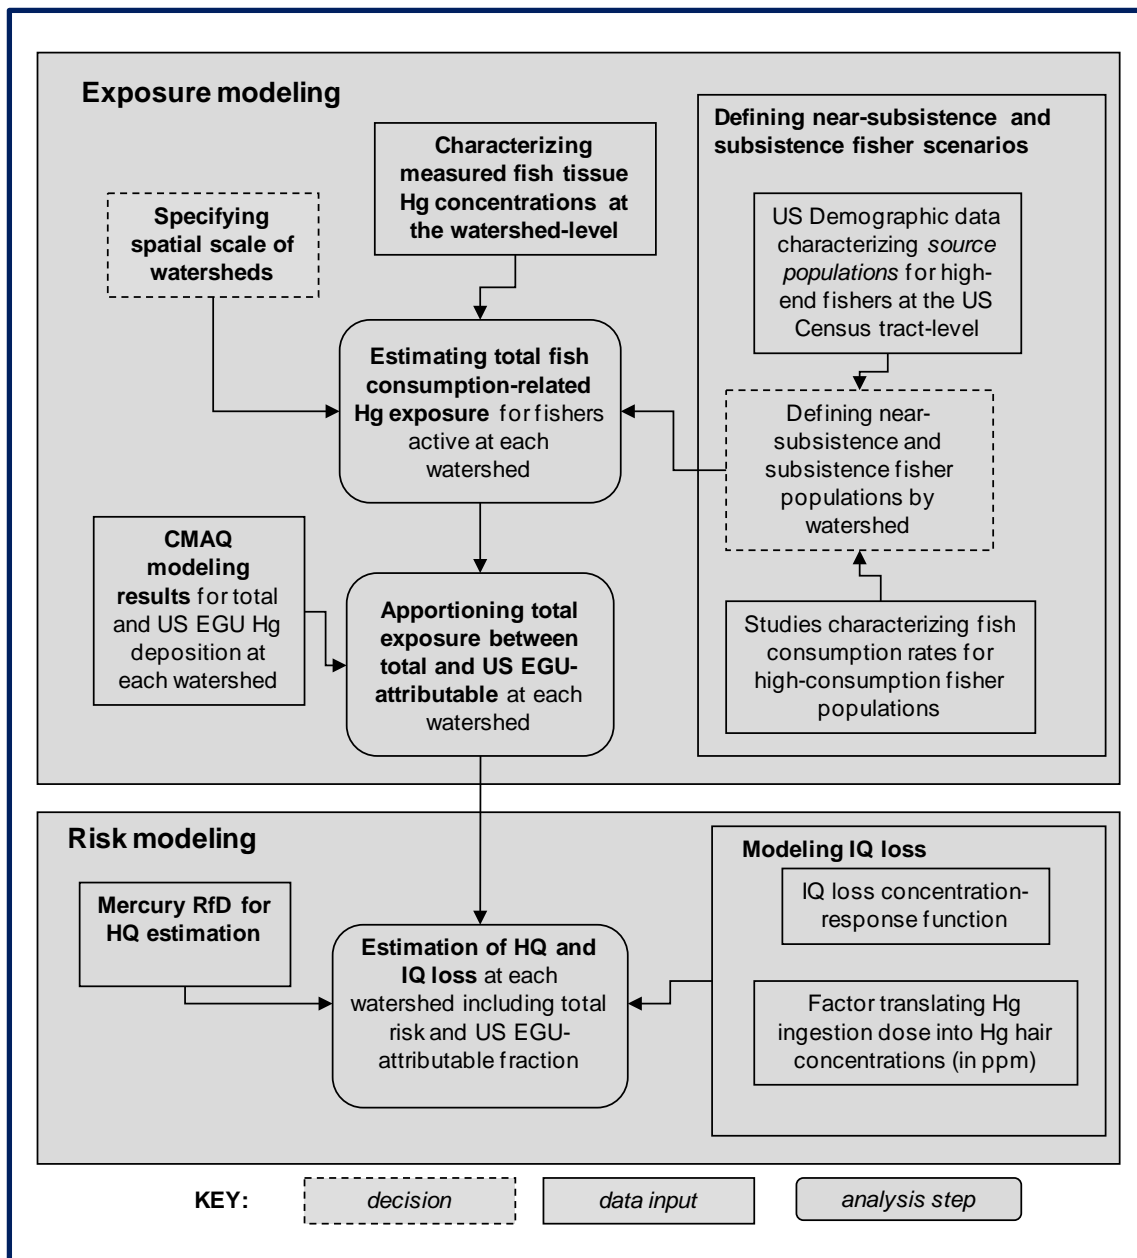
Exposure modeling

Specifying spatial scale of watersheds

Characterizing measured fish tissue Hg concentrations at the watershed-level

Defining near-subsistence and subsistence fisher scenarios

US Demographic data characterizing *source populations* for high-end fishers at the US Census tract-level

Estimating total fish consumption-related Hg exposure for fishers active at each watershed

Defining near-subsistence and subsistence fisher populations by watershed

CMAQ modeling results for total and US EGU Hg deposition at each watershed

Apportioning total exposure between total and US EGU-attributable at each watershed

Studies characterizing fish consumption rates for high-consumption fisher populations

Risk modeling

Modeling IQ loss

IQ loss concentration-response function

Mercury RfD for HQ estimation

Estimation of HQ and IQ loss at each watershed including total risk and US EGU-attributable fraction

Factor translating Hg ingestion dose into Hg hair concentrations (in ppm)

KEY: *decision* *data input* *analysis step*